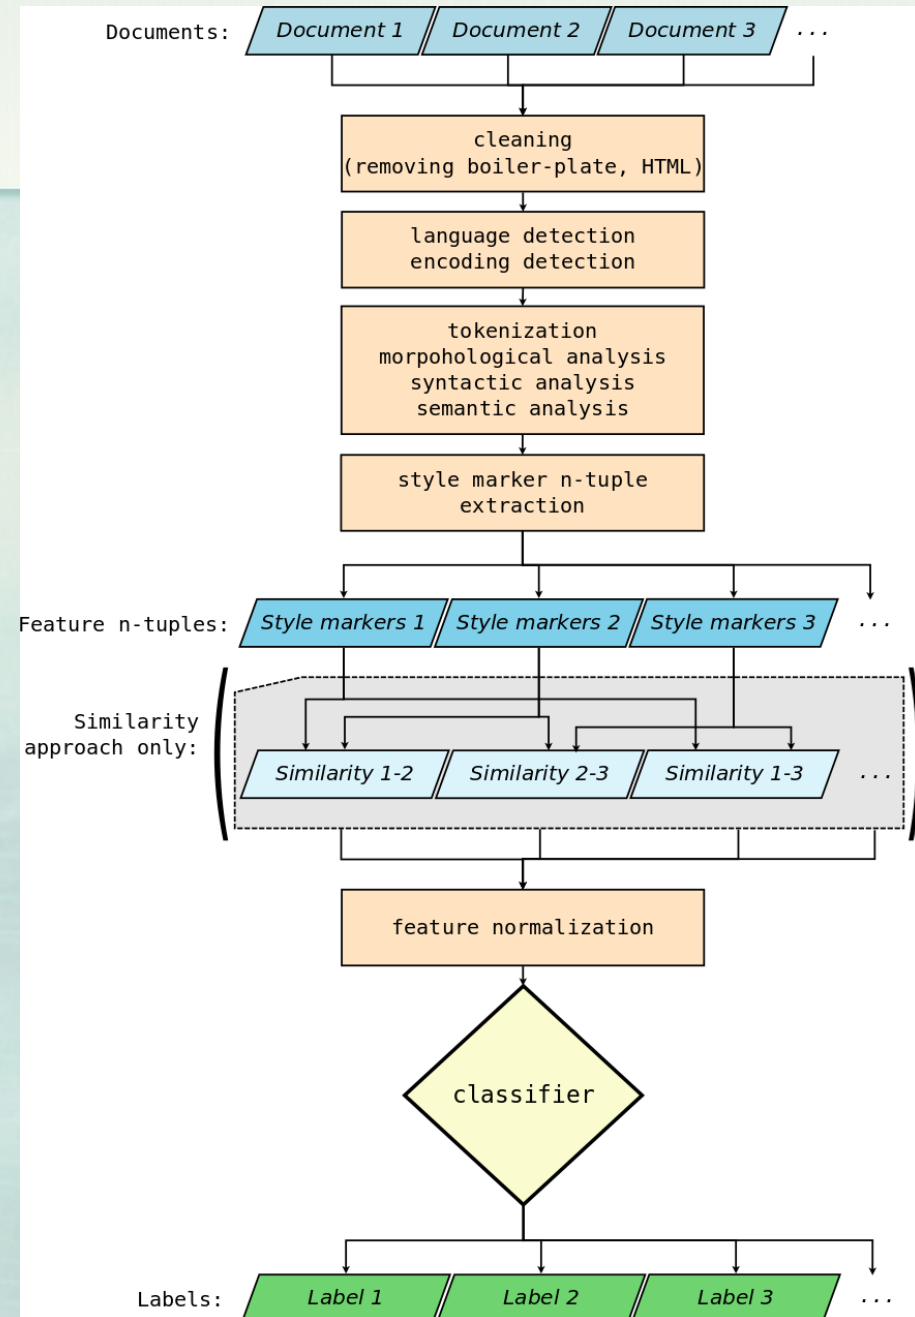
Documents: Document 1 Document 2 Document 3 ...

cleaning
(removing boiler-plate, HTML)

language detection
encoding detection

tokenization
morpohological analysis
syntactic analysis
semantic analysis

style marker n-tuple extraction

Feature n-tuples: Style markers 1 Style markers 2 Style markers 3 ...

Similarity approach only: Similarity 1-2 Similarity 2-3 Similarity 1-3 ...

feature normalization

classifier

Labels: Label 1 Label 2 Label 3 ...